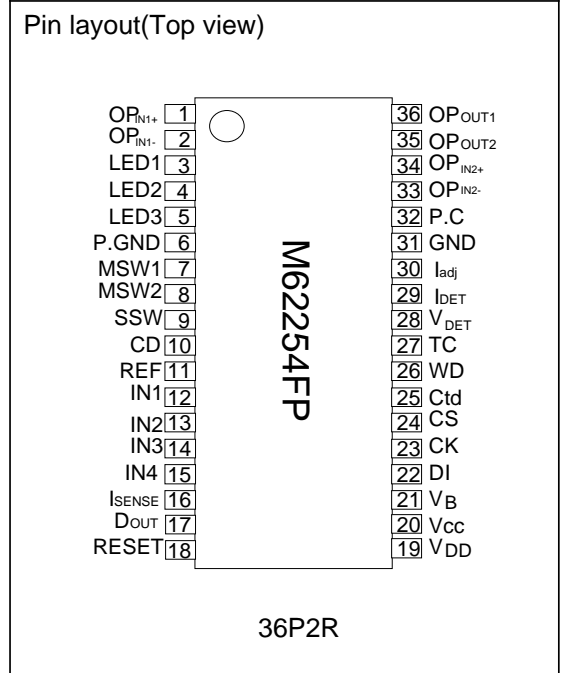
Pin layout(Top view)

$OP_{IN1+}$ 1
$OP_{IN1-}$ 2
LED1 3
LED2 4
LED3 5
P.GND 6
MSW1 7
MSW2 8
SSW 9
CD 10
REF 11
IN1 12
IN2 13
IN3 14
IN4 15
$I_{SENSE}$ 16
$D_{OUT}$ 17
RESET 18

M62254FP

36 $OP_{OUT1}$
35 $OP_{OUT2}$
34 $OP_{IN2+}$
33 $OP_{IN2-}$
32 P.C
31 GND
30 $I_{adj}$
29 $I_{DET}$
28 $V_{DET}$
27 TC
26 WD
25 Ctd
24 CS
23 CK
22 DI
21 $V_B$
20 Vcc
19 $V_{DD}$

36P2R